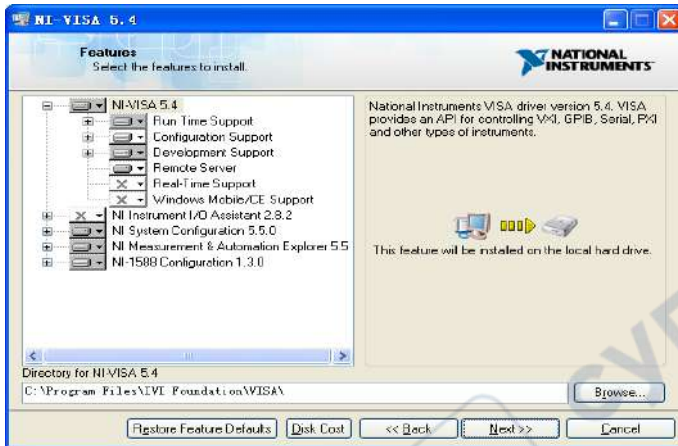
NI-VISA 5.4

Features
Select the features to install.

NATIONAL INSTRUMENTS

NI-VISA 5.4
Run Time Support
Configuration Support
Development Support
Remote Server
Real-Time Support
Windows Mobile/CE Support
NI Instrument I/O Assistant 2.8.2
NI System Configuration 5.5.0
NI Measurement & Automation Explorer 5.5
NI-1588 Configuration 1.3.0

National Instruments VISA driver version 5.4. VISA provides an API for controlling VXI, GPIB, Serial, PXI and other types of instruments.

This feature will be installed on the local hard drive.

Directory for NI-VISA 5.4
C:\Program Files\IVI Foundation\VISA\
Browse...

Restore Feature Defaults
Disk Cost
<< Back
Next >>
Cancel